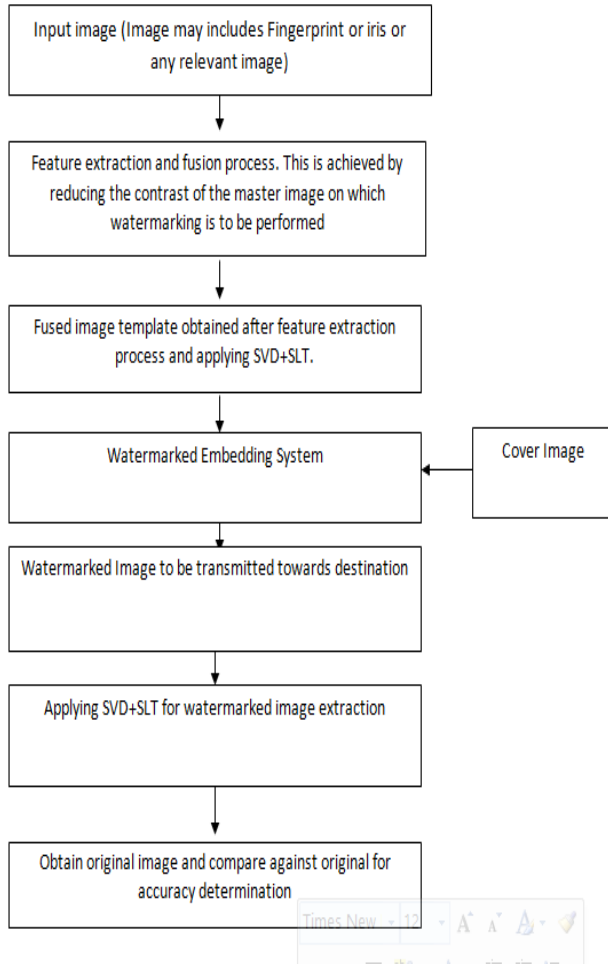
Input image (Image may includes Fingerprint or iris or any relevant image)

Feature extraction and fusion process. This is achieved by reducing the contrast of the master image on which watermarking is to be performed

Fused image template obtained after feature extraction process and applying SVD+SLT.

Watermarked Embedding System

Cover Image

Watermarked Image to be transmitted towards destination

Applying SVD+SLT for watermarked image extraction

Obtain original image and compare against original for accuracy determination

Times New 12 A A